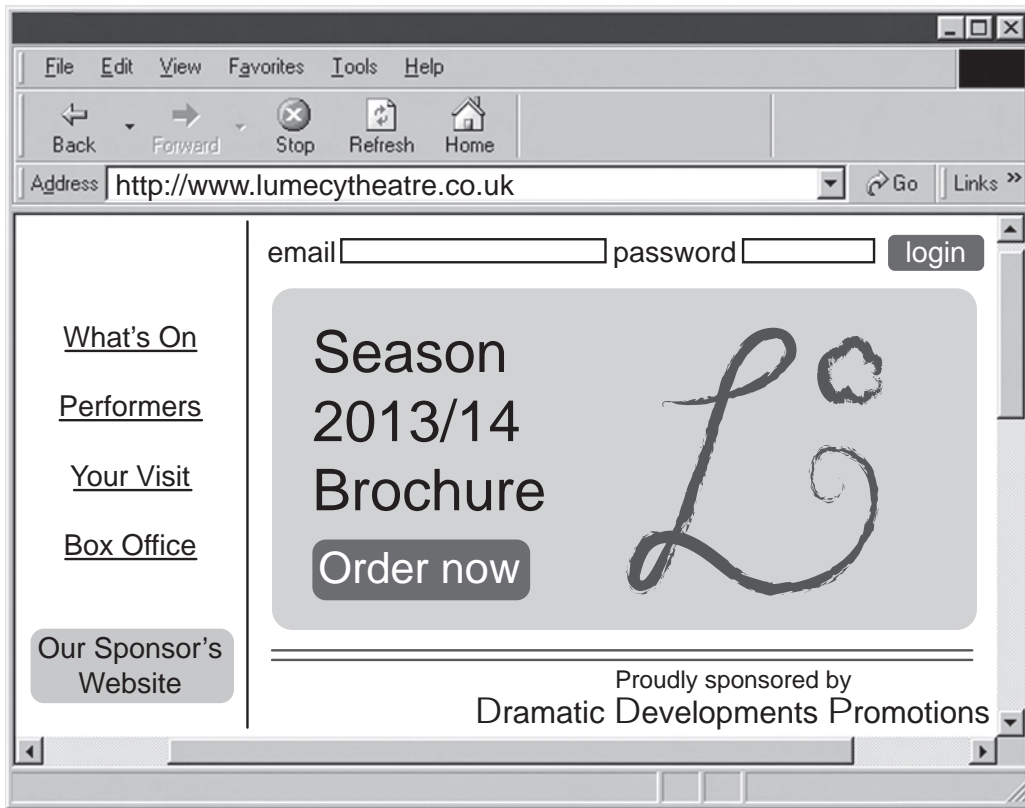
File Edit View Favorites Tools Help

Back Forward Stop Refresh Home

Address http://www.lumecytheatre.co.uk Go Links »

email password login

What's On

Performers

Your Visit

Box Office

Our Sponsor's Website

Season 2013/14 Brochure

Order now

Proudly sponsored by
Dramatic Developments Promotions